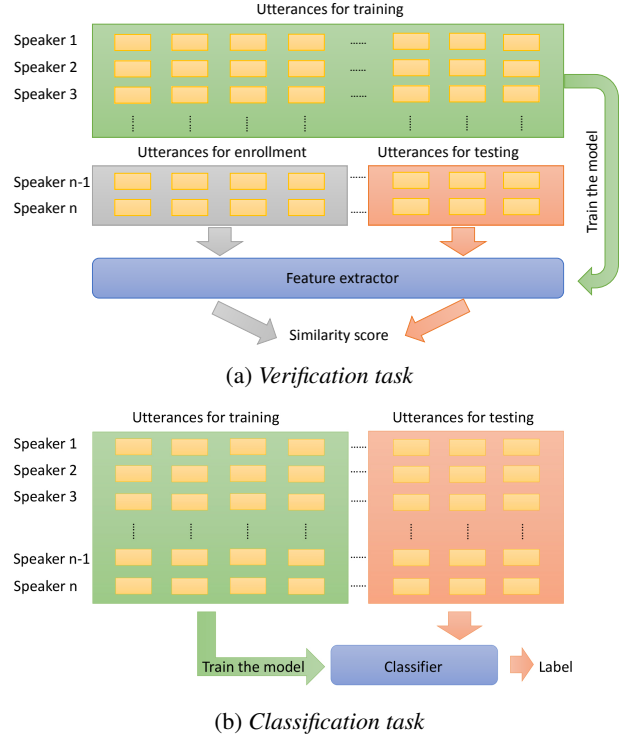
Utterances for training

Speaker 1
Speaker 2
Speaker 3

Train the model

Utterances for enrollment

Utterances for testing

Speaker n-1
Speaker n

Feature extractor

Similarity score

(a) *Verification task*

Utterances for training

Utterances for testing

Speaker 1
Speaker 2
Speaker 3
Speaker n-1
Speaker n

Train the model

Classifier

Label

(b) *Classification task*